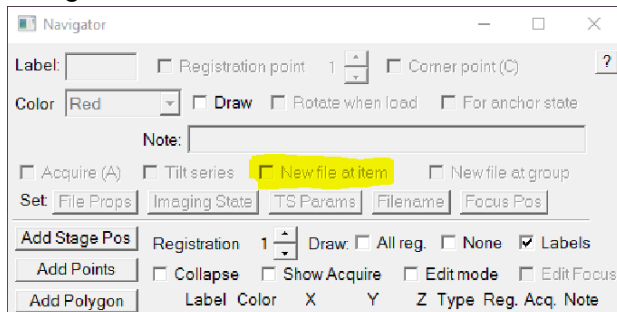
Navigator

Label: Registration point 1 Corner point (C) ?

Color Red Draw Rotate when load For anchor state

Note:

Acquire (A) Tilt series New file at item New file at group

Set: File Props Imaging State TS Params Filename Focus Pos

Add Stage Pos Registration 1 Draw: All reg. None Labels

Add Points Collapse Show Acquire Edit mode Edit Focus

Add Polygon Label Color X Y Z Type Reg. Acq. Note